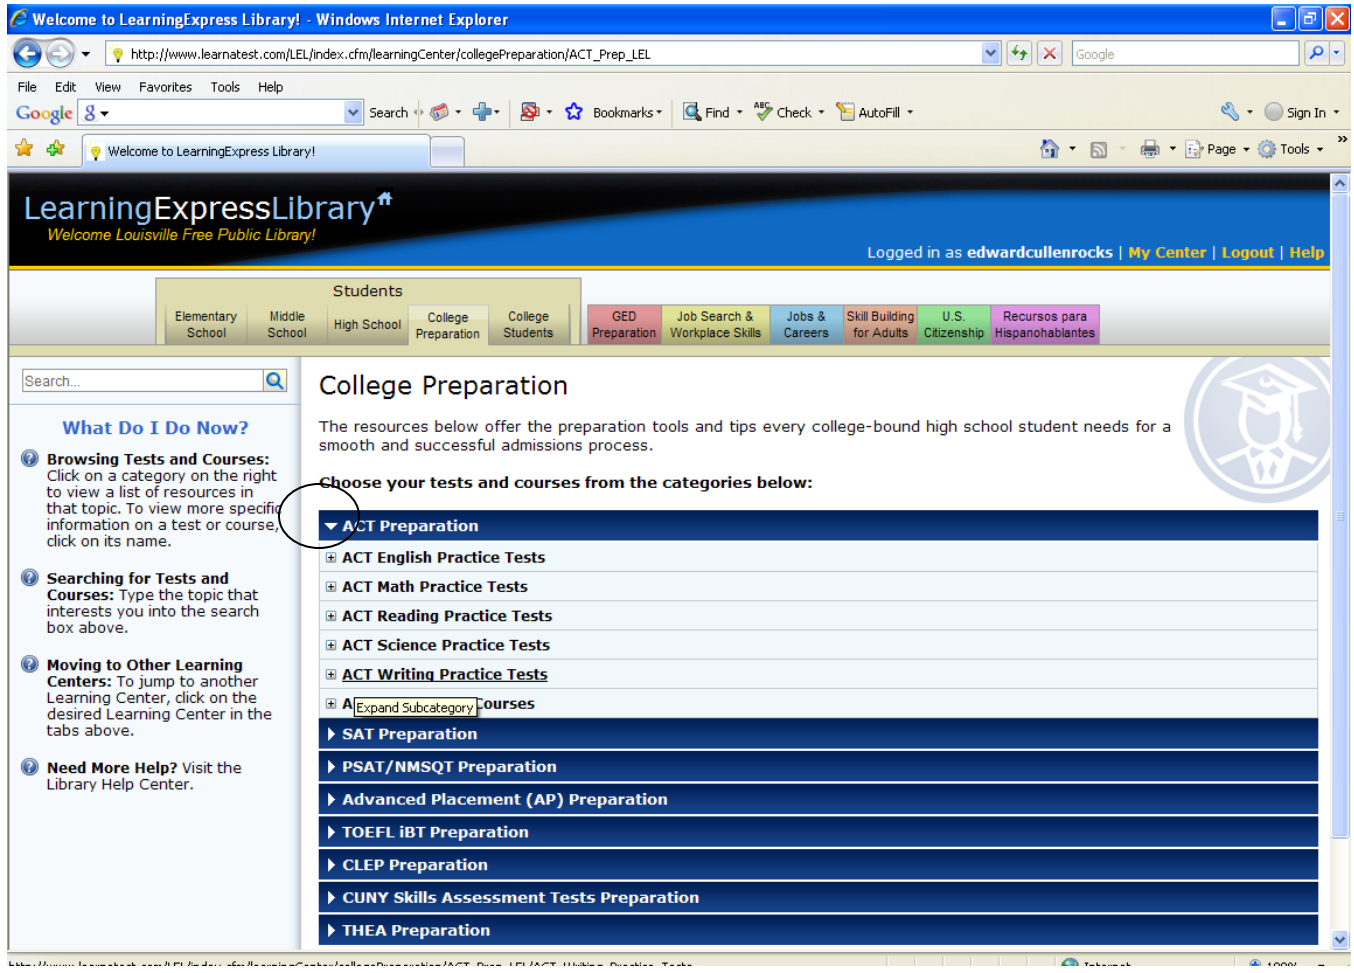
Welcome to LearningExpress Library! - Windows Internet Explorer

http://www.learnatest.com/LEL/index.cfm/learningCenter/collegePreparation/ACT_Prep_LEL

Google

File Edit View Favorites Tools Help

Google Search Bookmarks Find Check AutoFill Sign In

Welcome to LearningExpress Library!

Page Tools

LearningExpressLibrary

Welcome Louisville Free Public Library!

Logged in as edwardcullenrocks | My Center | Logout | Help

Students

Elementary School | Middle School | High School | College Preparation | College Students | GED Preparation | Job Search & Workplace Skills | Jobs & Careers | Skill Building for Adults | U.S. Citizenship | Recursos para Hispanohablantes

Search...

What Do I Do Now?

Browsing Tests and Courses: Click on a category on the right to view a list of resources in that topic. To view more specific information on a test or course, click on its name.

Searching for Tests and Courses: Type the topic that interests you into the search box above.

Moving to Other Learning Centers: To jump to another Learning Center, click on the desired Learning Center in the tabs above.

Need More Help? Visit the Library Help Center.

College Preparation

The resources below offer the preparation tools and tips every college-bound high school student needs for a smooth and successful admissions process.

Choose your tests and courses from the categories below:

ACT Preparation

ACT English Practice Tests

ACT Math Practice Tests

ACT Reading Practice Tests

ACT Science Practice Tests

ACT Writing Practice Tests

A Expand Subcategory Courses

SAT Preparation

PSAT/NMSQT Preparation

Advanced Placement (AP) Preparation

TOEFL iBT Preparation

CLEP Preparation

CUNY Skills Assessment Tests Preparation

THEA Preparation